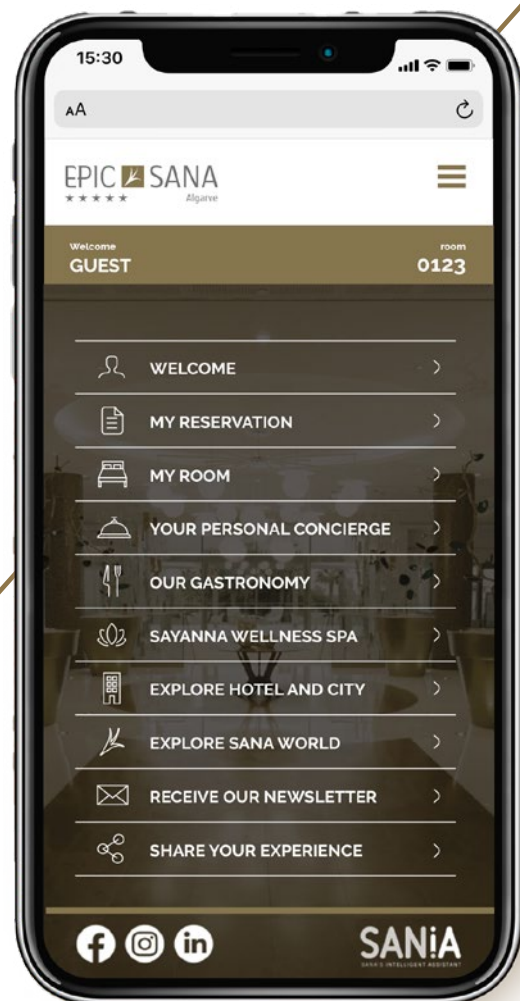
15:30

AA

EPIC SANA
★★★★★
Algarve

Welcome
GUEST

room
0123

WELCOME
MY RESERVATION
MY ROOM
YOUR PERSONAL CONCIERGE
OUR GASTRONOMY
SAYANNA WELLNESS SPA
EXPLORE HOTEL AND CITY
EXPLORE SANA WORLD
RECEIVE OUR NEWSLETTER
SHARE YOUR EXPERIENCE

SANiA
SANA'S INTELLIGENT ASSISTANT